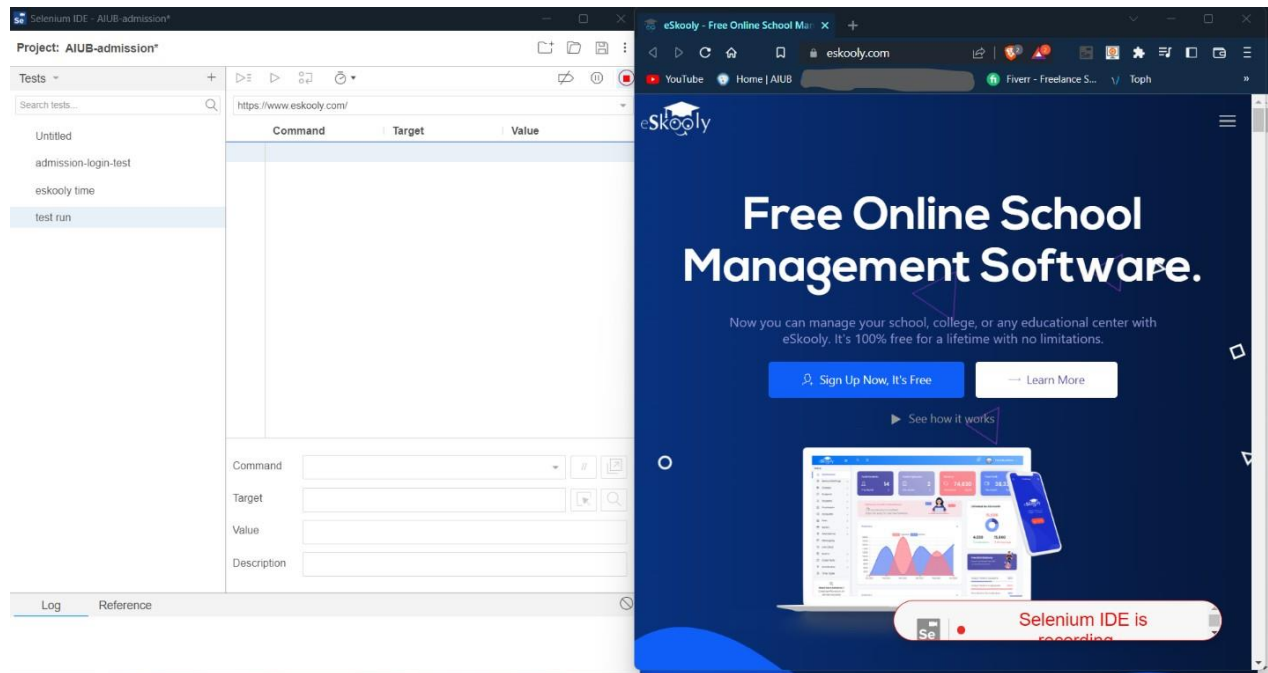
Selenium IDE - AIUB-admission*

Project: AIUB-admission*

Tests

Search tests...

Untitled

admission-login-test

eskooly time

test run

https://www.eskooly.com/

| Command | Target | Value |
|---|---|---|

Command

Target

Value

Description

Log

Reference

eSkooly - Free Online School Ma

eskooly.com

YouTube

Home | AIUB

Fiverr - Freelance S...

Toph

eSkooly

Free Online School Management Software.

Now you can manage your school, college, or any educational center with eSkooly. It's 100% free for a lifetime with no limitations.

Sign Up Now, It's Free

→ Learn More

See how it works

Selenium IDE is recording